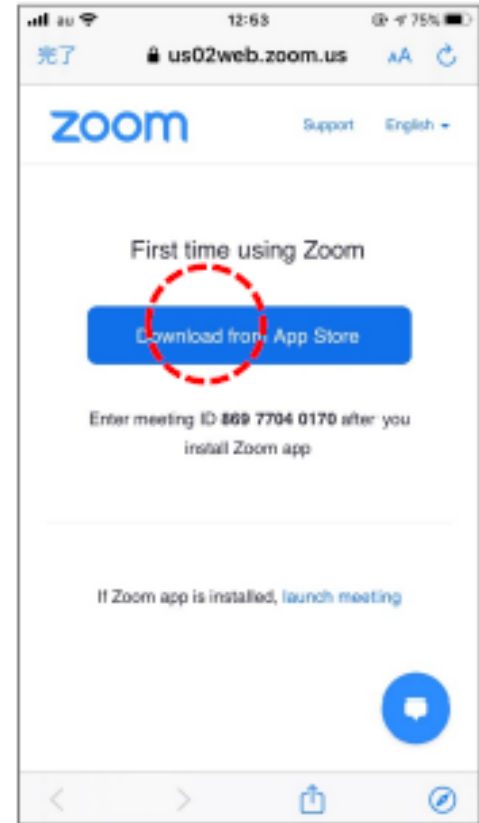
au 12:63 75%
完了 us02web.zoom.us AA

zoom Support English

First time using Zoom

Download from App Store

Enter meeting ID 869 7704 0170 after you install Zoom app

If Zoom app is installed, launch meeting